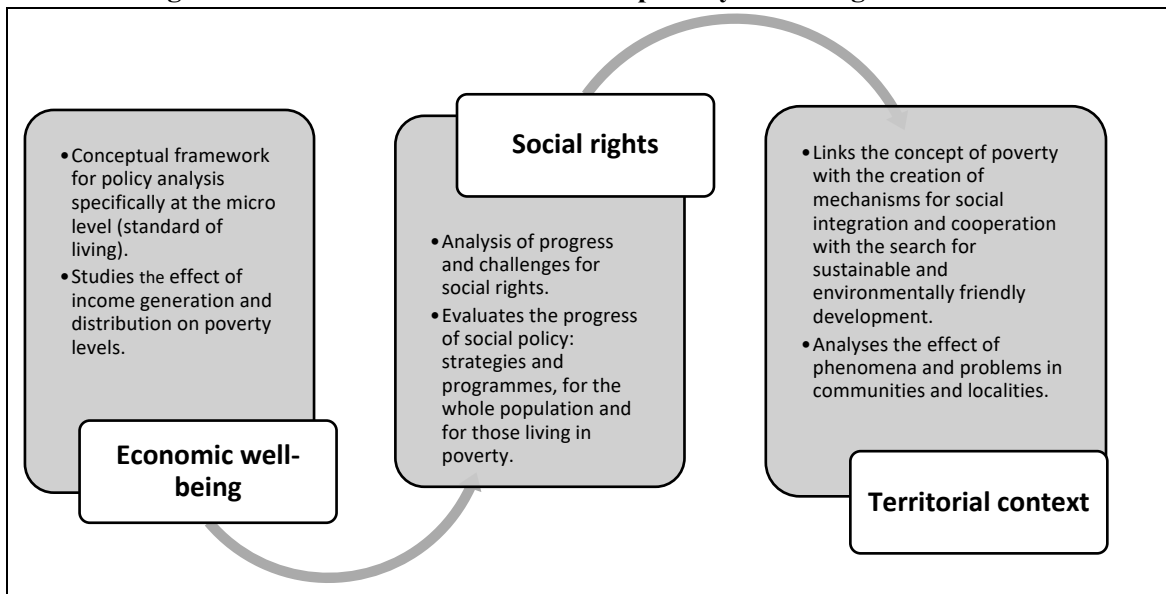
• Conceptual framework for policy analysis specifically at the micro level (standard of living).
• Studies the effect of income generation and distribution on poverty levels.

Economic well-being

Social rights

• Analysis of progress and challenges for social rights.
• Evaluates the progress of social policy: strategies and programmes, for the whole population and for those living in poverty.

• Links the concept of poverty with the creation of mechanisms for social integration and cooperation with the search for sustainable and environmentally friendly development.
• Analyses the effect of phenomena and problems in communities and localities.

Territorial context